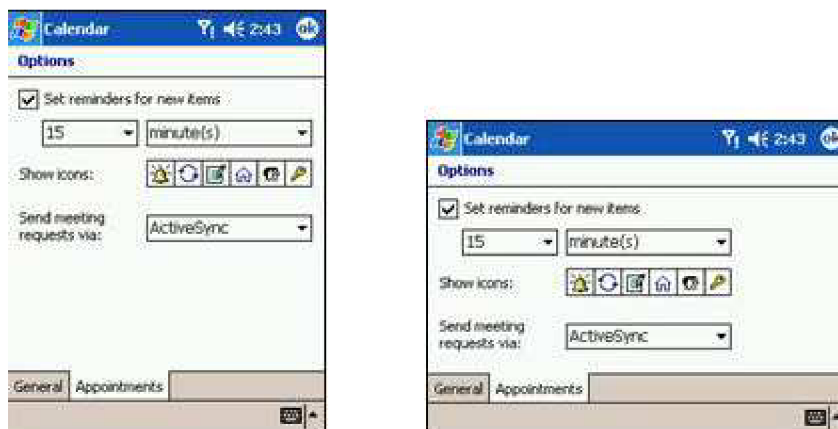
Calendar 2:43 ok

Options

Set reminders for new items

15 minute(s)

Show icons:

Send meeting requests via: ActiveSync

General Appointments

Calendar 2:43 ok

Options

Set reminders for new items

15 minute(s)

Show icons:

Send meeting requests via: ActiveSync

General Appointments